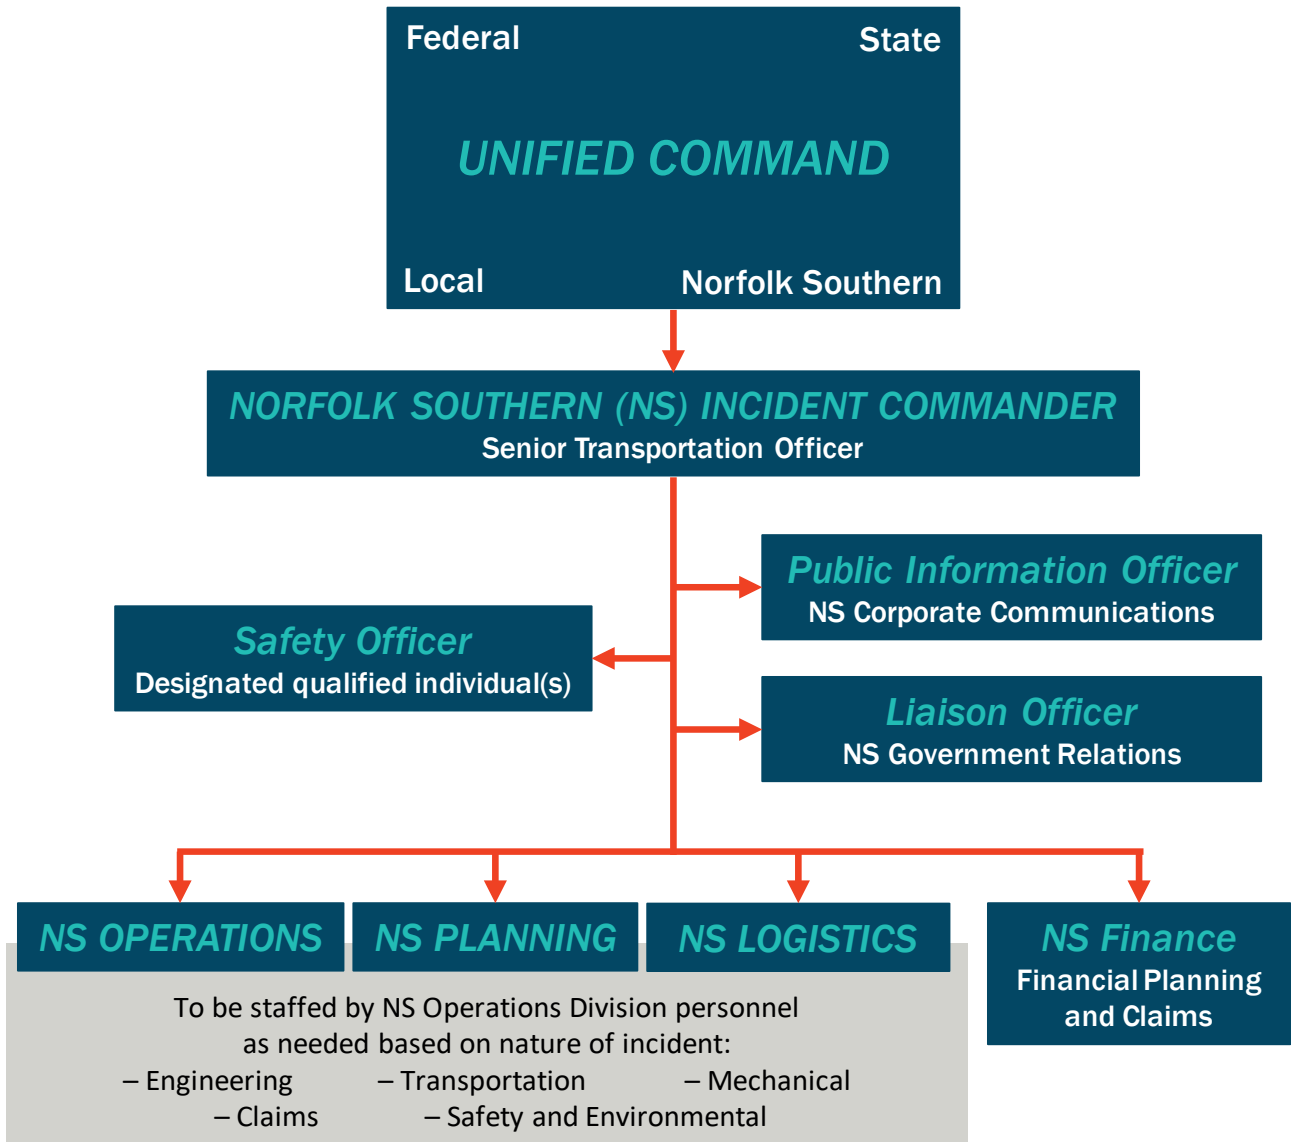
Federal

State

UNIFIED COMMAND

Local

Norfolk Southern

NORFOLK SOUTHERN (NS) INCIDENT COMMANDER
Senior Transportation Officer

Public Information Officer
NS Corporate Communications

Safety Officer
Designated qualified individual(s)

Liaison Officer
NS Government Relations

NS OPERATIONS

NS PLANNING

NS LOGISTICS

NS Finance
Financial Planning and Claims

To be staffed by NS Operations Division personnel as needed based on nature of incident:
– Engineering – Transportation – Mechanical
– Claims – Safety and Environmental